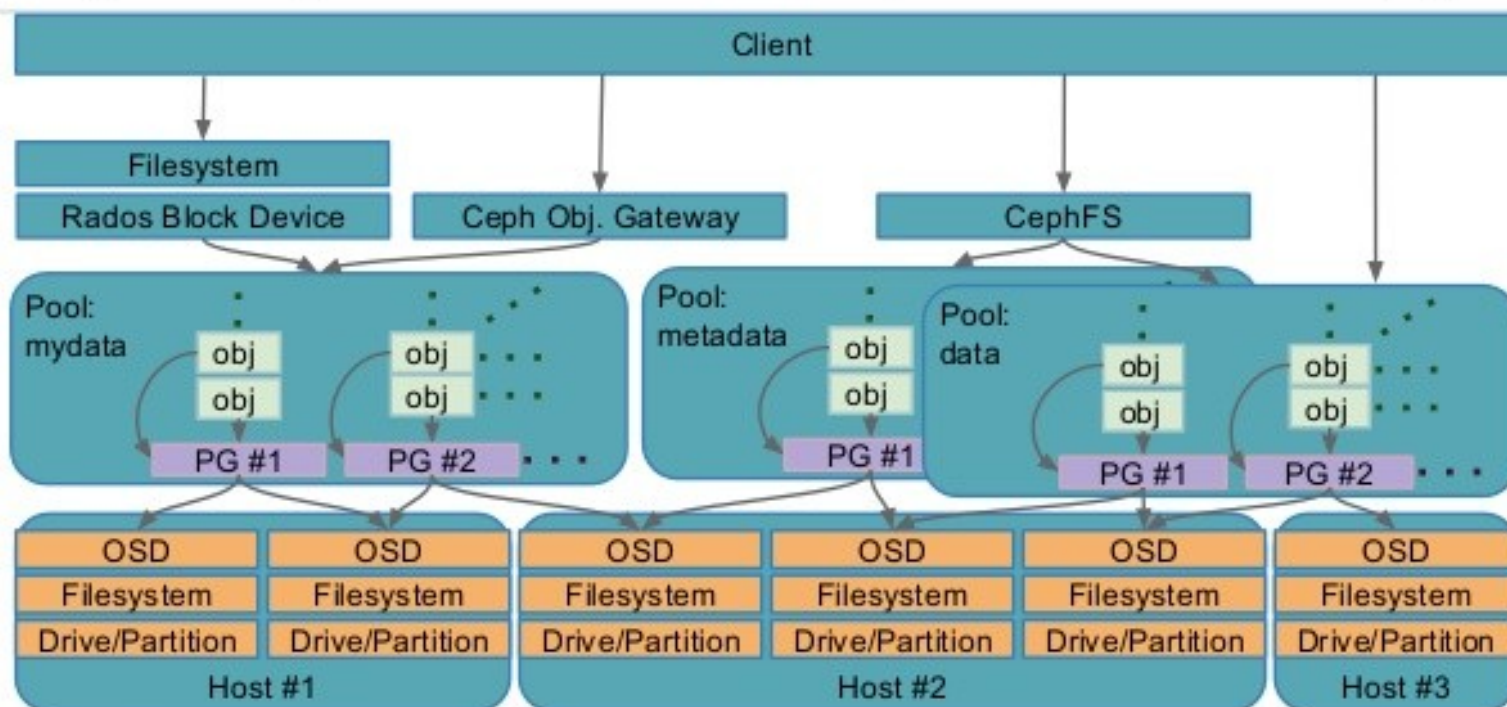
Client

Filesystem
Rados Block Device

Ceph Obj. Gateway

CephFS

Pool:
mydata
obj
obj
obj
obj
PG #1
PG #2

Pool:
metadata
obj
obj
PG #1

Pool:
data
obj
obj
obj
obj
PG #1
PG #2

| OSD | OSD | OSD | OSD | OSD | OSD |
|---|---|---|---|---|---|
| Filesystem | Filesystem | Filesystem | Filesystem | Filesystem | Filesystem |
| Drive/Partition | Drive/Partition | Drive/Partition | Drive/Partition | Drive/Partition | Drive/Partition |

Host #1
Host #2
Host #3